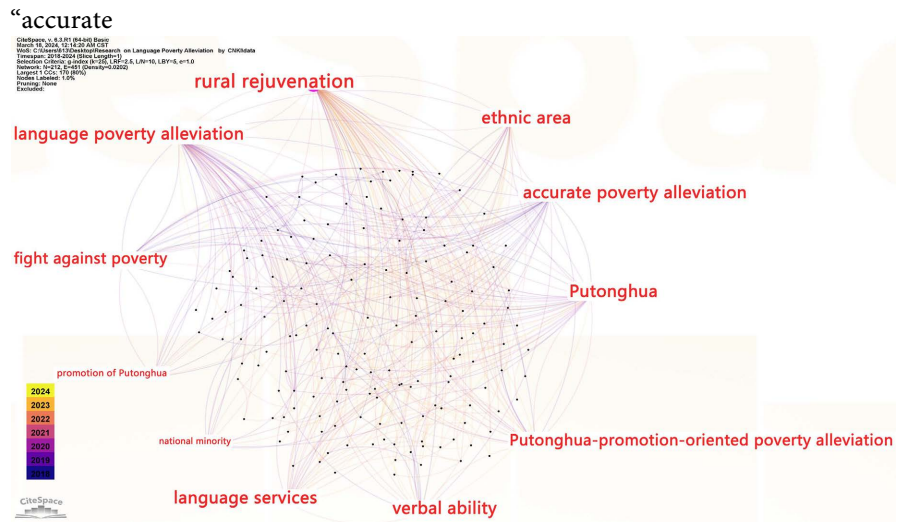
“accurate

CiteSpace, v. 6.3.R1 (64-bit) Basic
March 18, 2024, 12:18:20 AM CST
WoS: C:\Users\61123\Desktop\Research on Language Poverty Alleviation by CNKI\data
Timespan: 2018-2024 (Slice Length=1)
Selection Criteria: g-index (k=25), LRF=2.5, L/N=10, LBY=5, e=1.0
Network: N=212, E=451 (Density=0.0202)
Largest 1 CCs: 170 (80%)
Nodes Labeled: 1.0%
Pruning: None
Excluded:

rural rejuvenation

language poverty alleviation

ethnic area

accurate poverty alleviation

fight against poverty

Putonghua

promotion of Putonghua

2024
2023
2022
2021
2020
2019
2018

national minority

Putonghua-promotion-oriented poverty alleviation

language services

verbal ability

CiteSpace